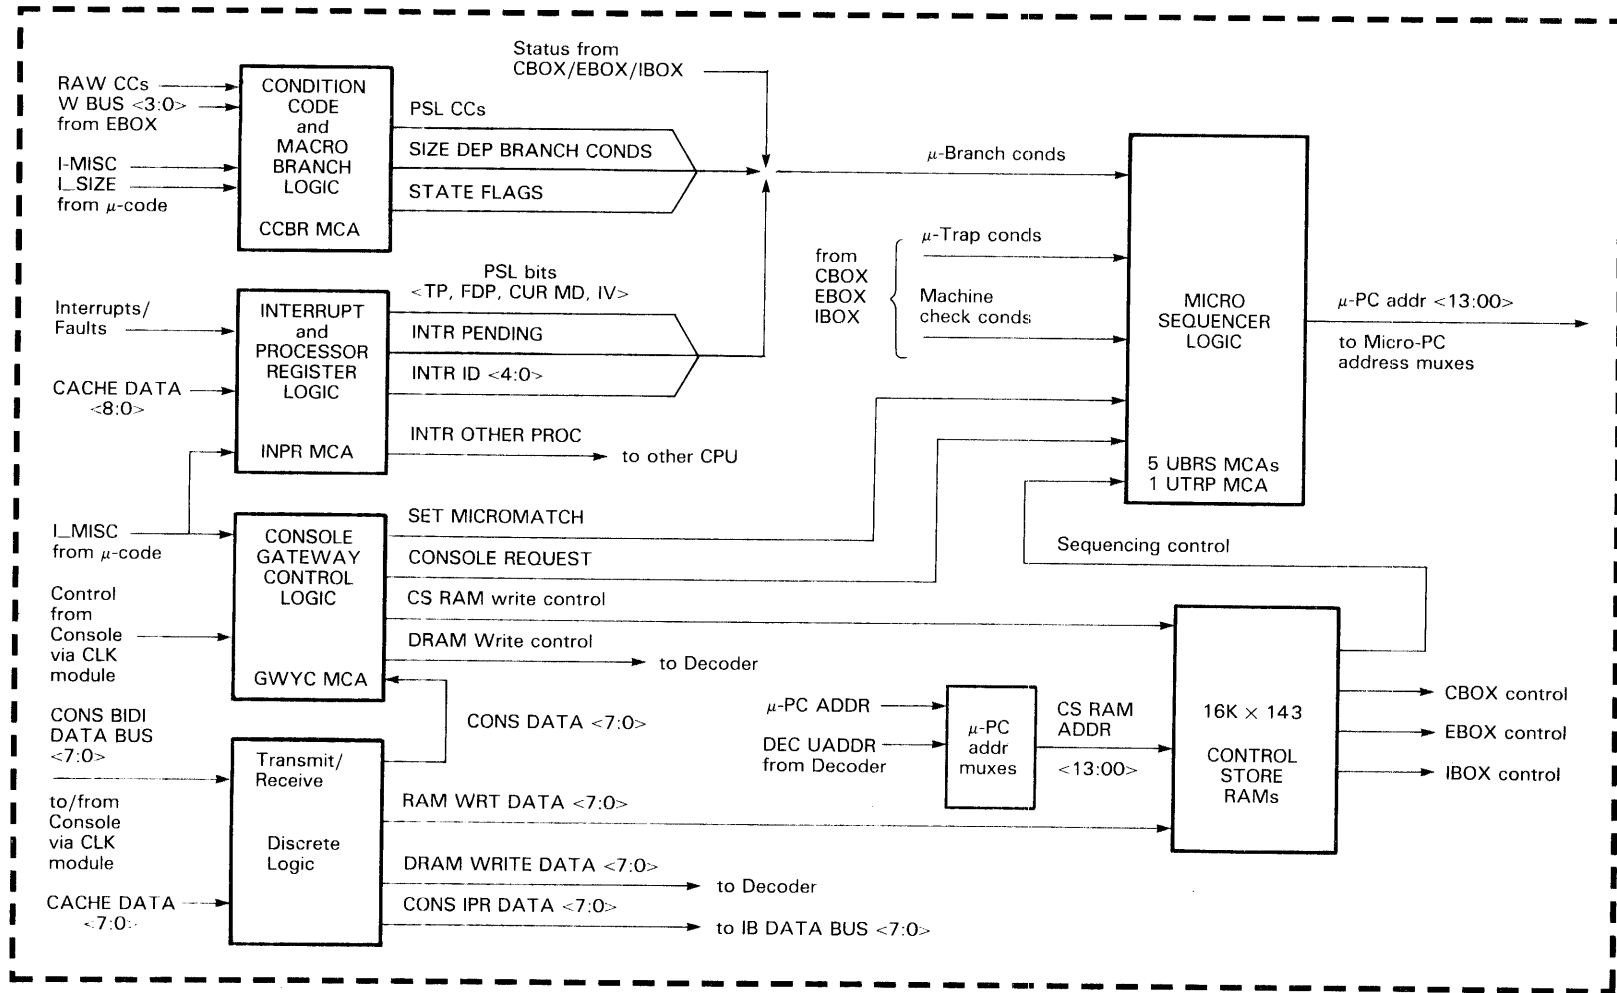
RAW CCs
W BUS <3:0>
from EBOX

I-MISC
I_SIZE
from $\mu$-code

CONDITION CODE and MACRO BRANCH LOGIC

CCBR MCA

PSL CCs

SIZE DEP BRANCH CONDS

STATE FLAGS

Status from CBOX/EBOX/IBOX

$\mu$-Branch conds

Interrupts/ Faults

CACHE DATA <8:0>

INTERRUPT and PROCESSOR REGISTER LOGIC

INPR MCA

PSL bits <TP, FDP, CUR MD, IV>

INTR PENDING

INTR ID <4:0>

INTR OTHER PROC

to other CPU

from CBOX EBOX IBOX

$\mu$-Trap conds

Machine check conds

MICRO SEQUENCER LOGIC

5 UBRS MCAs
1 UTRP MCA

$\mu$-PC addr <13:00>

to Micro-PC address muxes

I_MISC from $\mu$-code

Control from Console via CLK module

CONSOLE GATEWAY CONTROL LOGIC

GWYC MCA

SET MICROMATCH

CONSOLE REQUEST

CS RAM write control

DRAM Write control

to Decoder

Sequencing control

CONS BIDI DATA BUS <7:0>

to/from Console via CLK module

CACHE DATA <7:0>

Transmit/ Receive

Discrete Logic

CONS DATA <7:0>

RAM WRT DATA <7:0>

DRAM WRITE DATA <7:0>

to Decoder

CONS IPR DATA <7:0>

to IB DATA BUS <7:0>

$\mu$-PC ADDR

DEC UADDR from Decoder

$\mu$-PC addr muxes

CS RAM ADDR

<13:00>

16K × 143

CONTROL STORE RAMs

CBOX control

EBOX control

IBOX control